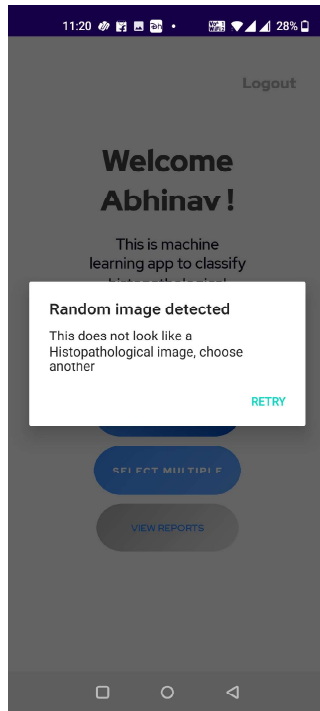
11:20 28%

Logout

Welcome Abhinav !

This is machine learning app to classify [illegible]

Random image detected

This does not look like a Histopathological image, choose another

RETRY

SELECT MULTIPLE

VIEW REPORTS